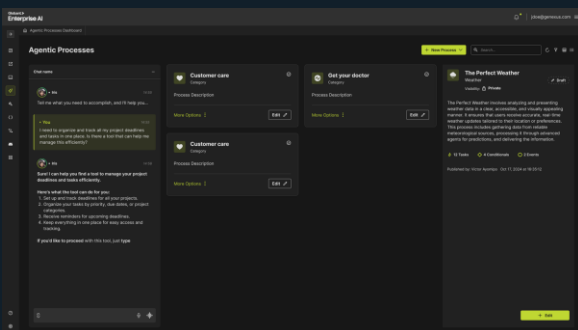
Globant Enterprise AI

Agentic Processes Dashboard

Agentic Processes

+ New Process

Search

Chat name

Kai

Tell me what you want to accomplish, and I'll help you...

You

I need to organize and track all my project deadlines and tasks in one place. Is there a tool that can help me manage this efficiently?

Kai

Sure! I can help you find a tool to manage your project deadlines and tasks efficiently.

Here's what the tool can do for you:
1. Set up and track deadlines for all your projects.
2. Organize your tasks by priority, due dates, or project categories.
3. Receive reminders for upcoming deadlines.
4. Keep everything in one place for easy access and tracking.

If you'd like to proceed with this tool, just type

Customer care
Category
Process Description
More Options
Edit

Get your doctor
Category
Process Description
More Options
Edit

Customer care
Category
Process Description
More Options
Edit

The Perfect Weather
Weather
Draft
Visibility: Private

The Perfect Weather involves analyzing and presenting weather data in a clear, accessible, and visually appealing manner. It ensures that users receive accurate, real-time weather updates tailored to their location or preferences. This process includes gathering data from reliable meteorological sources, processing it through advanced agents for predictions, and delivering the information.

12 Tasks
4 Conditionals
3 Events

Published by: Victor Ayestas · Oct 17, 2024 at 16:20:12

Edit